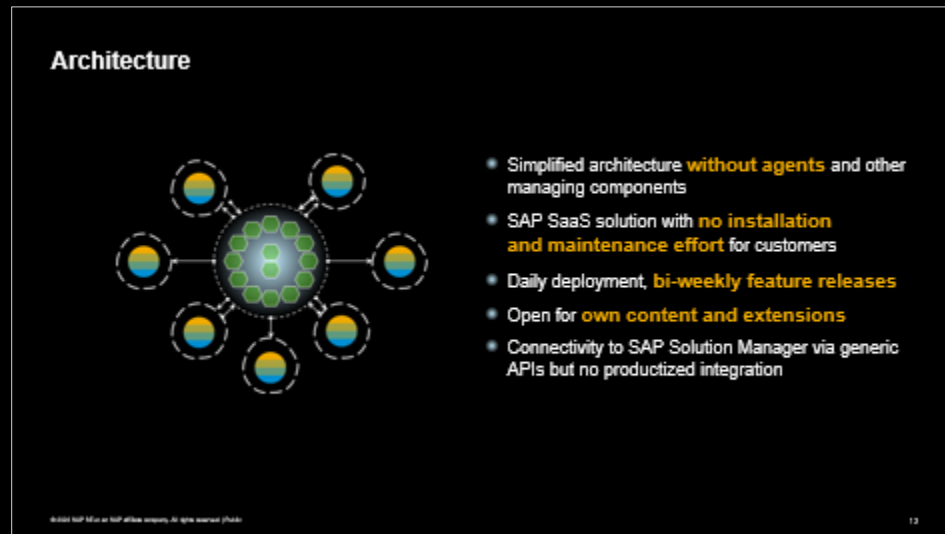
Architecture

Simplified architecture without agents and other managing components

SAP SaaS solution with no installation and maintenance effort for customers

Daily deployment, bi-weekly feature releases

Open for own content and extensions

Connectivity to SAP Solution Manager via generic APIs but no productized integration

© 2020 SAP SE or an SAP affiliate company. All rights reserved. | Public

13